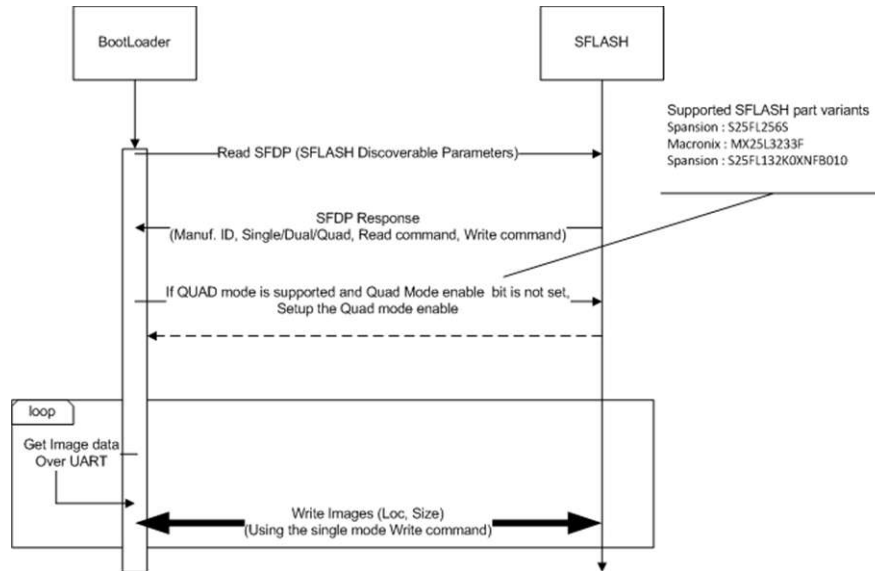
BootLoader

SFLASH

Supported SFLASH part variants
Spansion : S25FL256S
Macronix : MX25L3233F
Spansion : S25FL132K0XNFB010

Read SFDP (SFLASH Discoverable Parameters)

SFDP Response
(Manuf. ID, Single/Dual/Quad, Read command, Write command)

If QUAD mode is supported and Quad Mode enable bit is not set,
Setup the Quad mode enable

loop

Get Image data
Over UART

Write Images (Loc, Size)
(Using the single mode Write command)